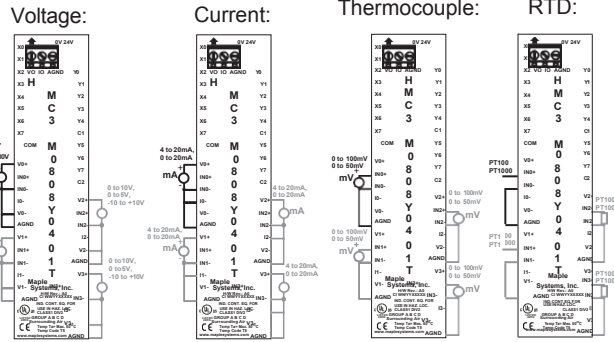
Voltage:

Current:

Thermocouple:

RTD:

X0 X1 X2 X3 X4 X5 X6 X7
0V 24V
V0 IO AGND
H
M
C
3
COM
Y0 Y1 Y2 Y3 Y4 C1 Y5 Y6 Y7 C2
V0+ IN0+ I0- V0- AGND V1+ IN1+ I1- V1-
M
0
8
0
8
Y
0
4
0
1
T
V2+ IN2+ I2- V2- AGND V3+ IN3+ I3-
0 to 10V, 0 to 5V, -10 to +10V
0 to 10V, 0 to 5V, -10 to +10V
Maple Systems, Inc.
AGND
www.maplesystems.com

X0 X1 X2 X3 X4 X5 X6 X7
0V 24V
V0 IO AGND
H
M
C
3
COM
4 to 20mA, 0 to 20mA
mA
4 to 20mA, 0 to 20mA
mA
4 to 20mA, 0 to 20mA
mA
4 to 20mA, 0 to 20mA
mA
M
0
8
0
8
Y
0
4
0
1
T
Maple Systems, Inc.
AGND

X0 X1 X2 X3 X4 X5 X6 X7
0V 24V
V0 IO AGND
H
M
C
3
COM
0 to 100mV 0 to 50mV
mV
0 to 100mV 0 to 50mV
mV
0 to 100mV 0 to 50mV
mV
0 to 100mV 0 to 50mV
mV
M
0
8
0
8
Y
0
4
0
1
T
Maple Systems, Inc.
AGND

X0 X1 X2 X3 X4 X5 X6 X7
0V 24V
V0 IO AGND
H
M
C
3
COM
PT100 PT1000
PT100 PT1000
PT100 PT1000
PT100 PT1000
M
0
8
0
8
Y
0
4
0
1
T
Maple Systems, Inc.